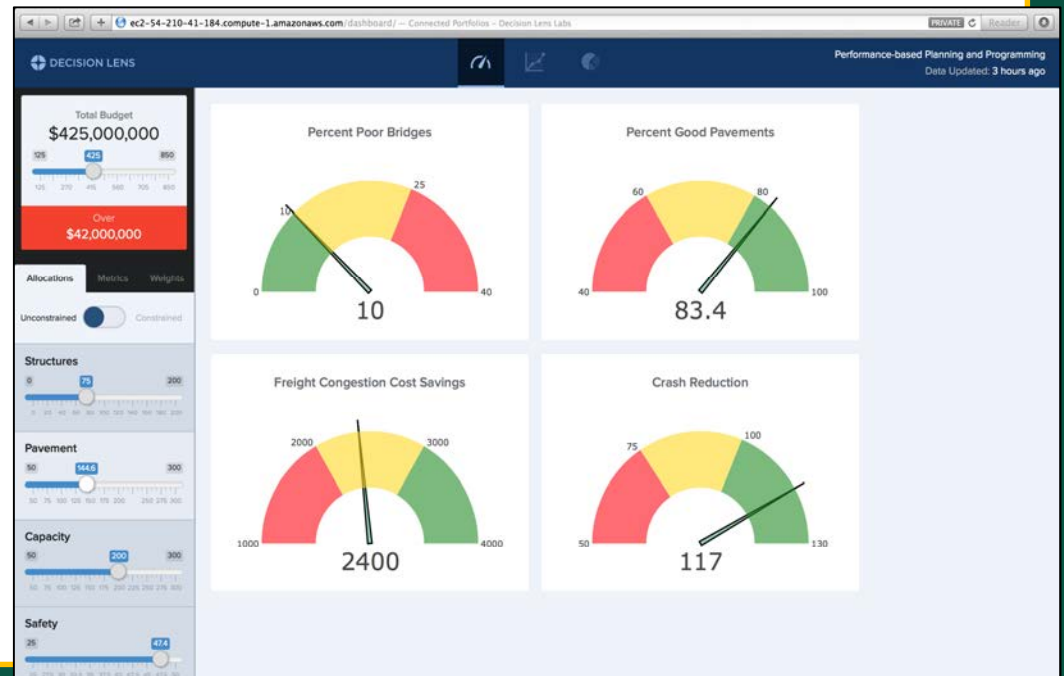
ec2-54-210-41-184.compute-1.amazonaws.com/dashboard/ — Connected Portfolios – Decision Lens Labs

PRIVATE Reader

DECISION LENS

Performance-based Planning and Programming
Data Updated: 3 hours ago

Total Budget
$425,000,000
125 425 850

Over
$42,000,000

Allocations Metrics Weights

Unconstrained Constrained

Structures
0 75 200

Pavement
50 144.6 300

Capacity
50 200 300

Safety
25 47.4

Percent Poor Bridges
0 10 25 40
10

Percent Good Pavements
40 60 80 100
83.4

Freight Congestion Cost Savings
1000 2000 3000 4000
2400

Crash Reduction
50 75 100 130
117